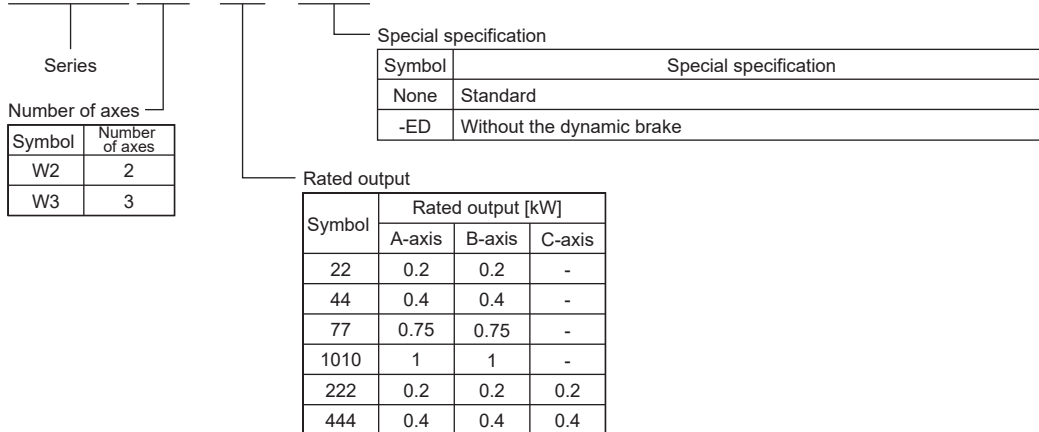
Series

Number of axes

| Symbol | Number of axes |
|---|---|
| W2 | 2 |
| W3 | 3 |

Special specification

| Symbol | Special specification |
|---|---|
| None | Standard |
| -ED | Without the dynamic brake |

Rated output

| Symbol | Rated output [kW] A-axis | Rated output [kW] B-axis | Rated output [kW] C-axis |
|---|---|---|---|
| 22 | 0.2 | 0.2 | - |
| 44 | 0.4 | 0.4 | - |
| 77 | 0.75 | 0.75 | - |
| 1010 | 1 | 1 | - |
| 222 | 0.2 | 0.2 | 0.2 |
| 444 | 0.4 | 0.4 | 0.4 |